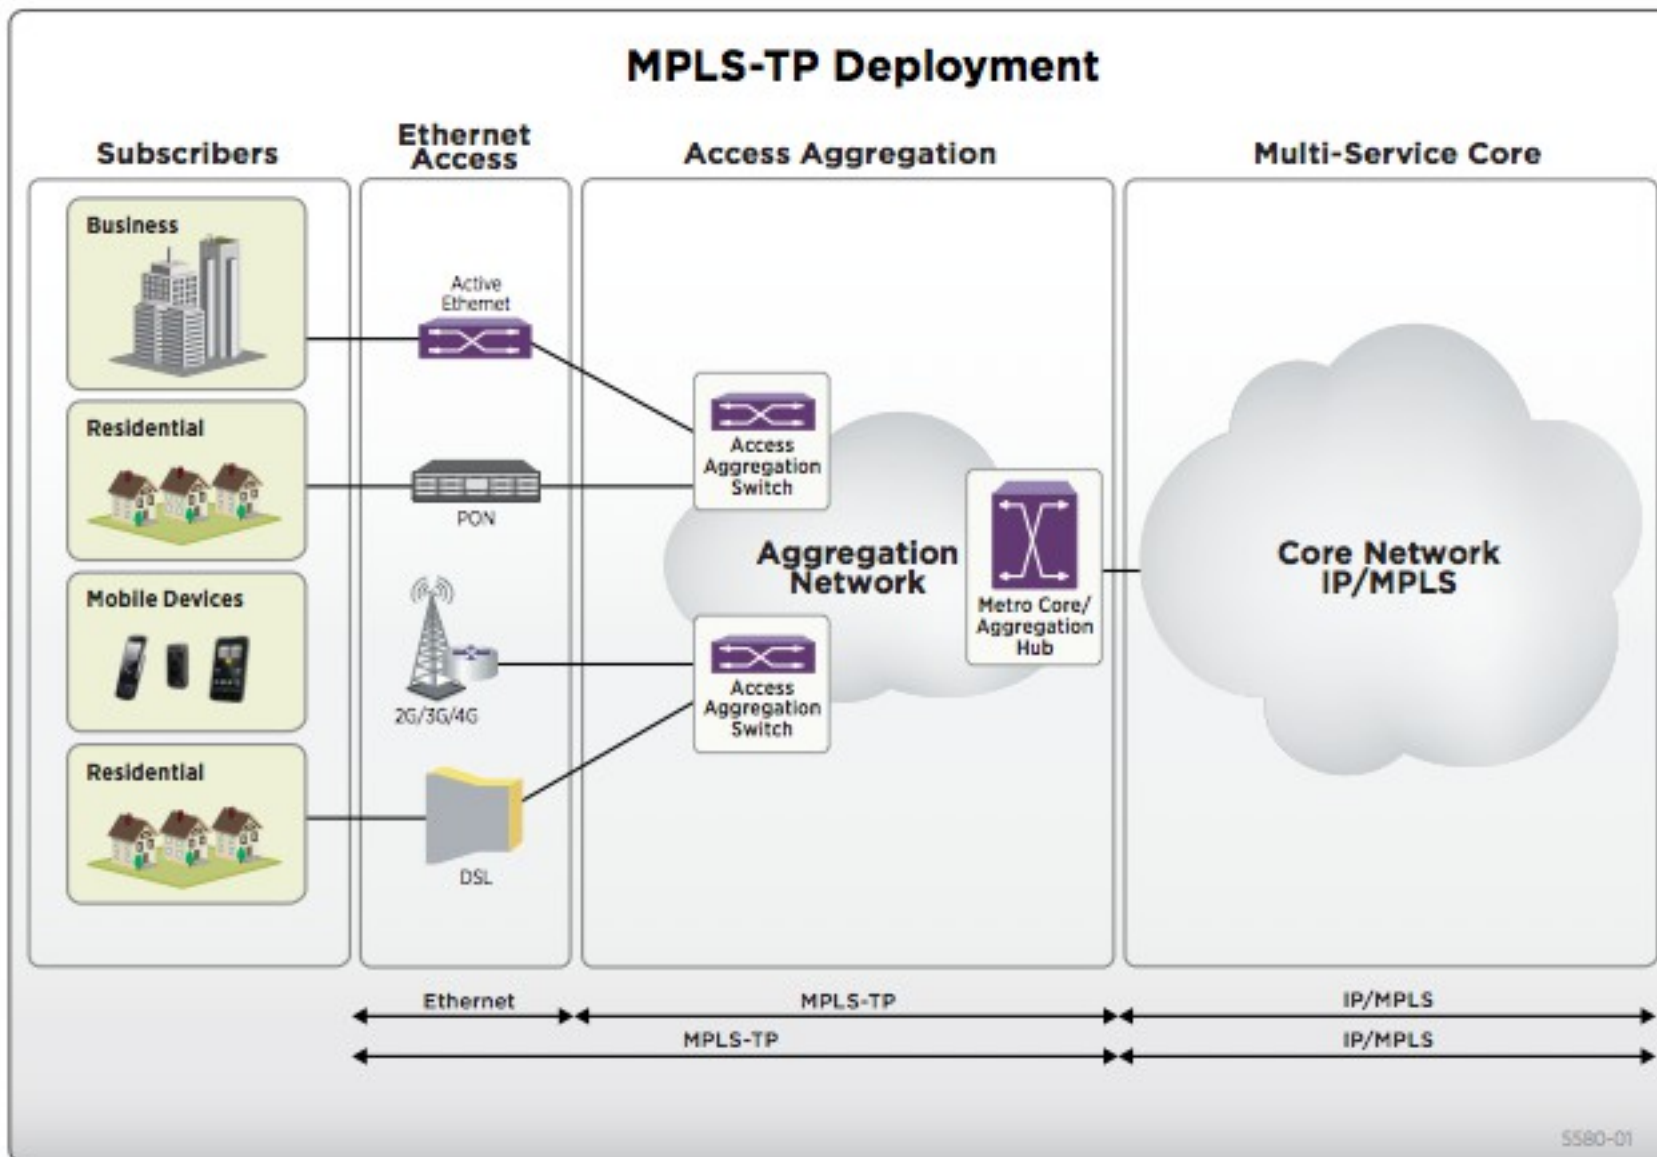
MPLS-TP Deployment

Subscribers

Ethernet Access

Access Aggregation

Multi-Service Core

Business

Residential

Mobile Devices

Residential

Active Ethernet

PON

2G/3G/4G

DSL

Access Aggregation Switch

Aggregation Network

Access Aggregation Switch

Metro Core/ Aggregation Hub

Core Network IP/MPLS

Ethernet

MPLS-TP

IP/MPLS

MPLS-TP

IP/MPLS

5580-01